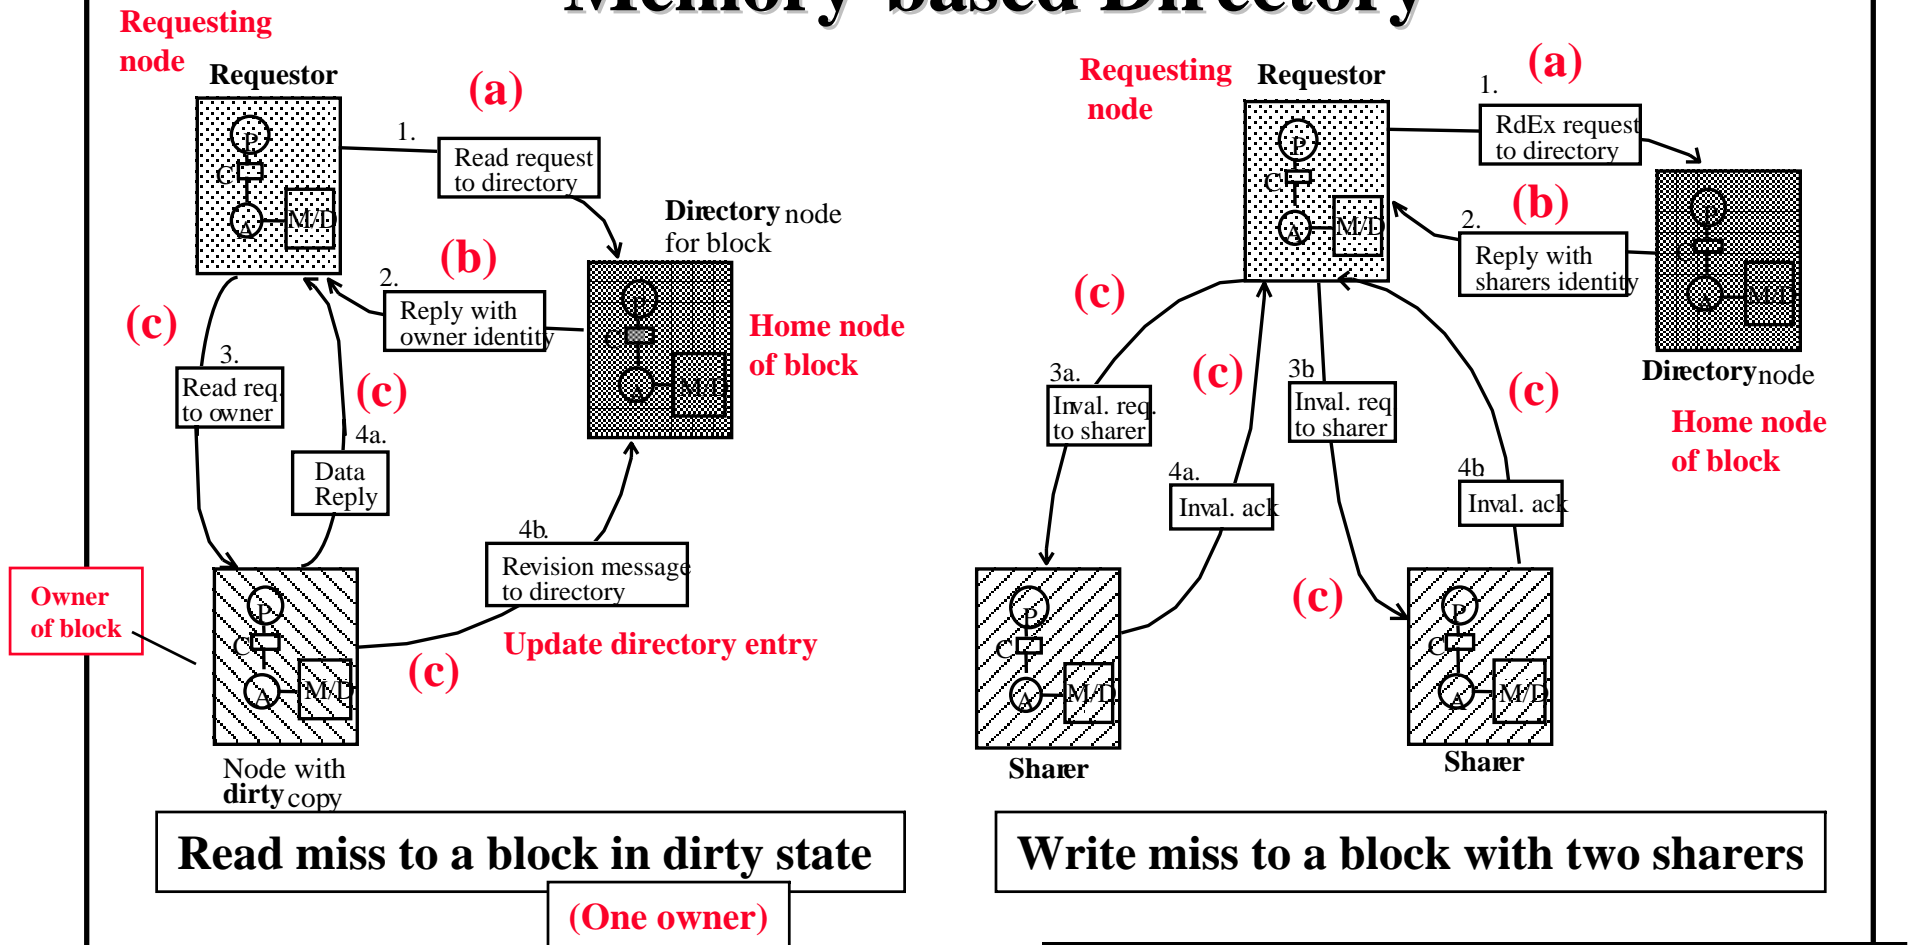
Memory-based Directory

Requesting node

Requestor

(a)

1.

Read request to directory

P

C

A

M/D

Directory node for block

(b)

2.

Reply with owner identity

P

C

A

M/D

Home node of block

(c)

3.

Read req. to owner

(c)

4a.

Data Reply

4b.

Revision message to directory

Owner of block

P

C

A

M/D

(c)

Update directory entry

Node with dirty copy

Read miss to a block in dirty state

(One owner)

Requesting node

Requestor

(a)

1.

RdEx request to directory

P

C

A

M/D

(b)

2.

Reply with sharers identity

P

C

A

M/D

Directory node

Home node of block

(c)

3a.

Inval. req. to sharer

(c)

4a.

Inval. ack

3b

Inval. req to sharer

(c)

4b

Inval. ack

(c)

P

C

A

M/D

Sharer

P

C

A

M/D

Sharer

Write miss to a block with two sharers